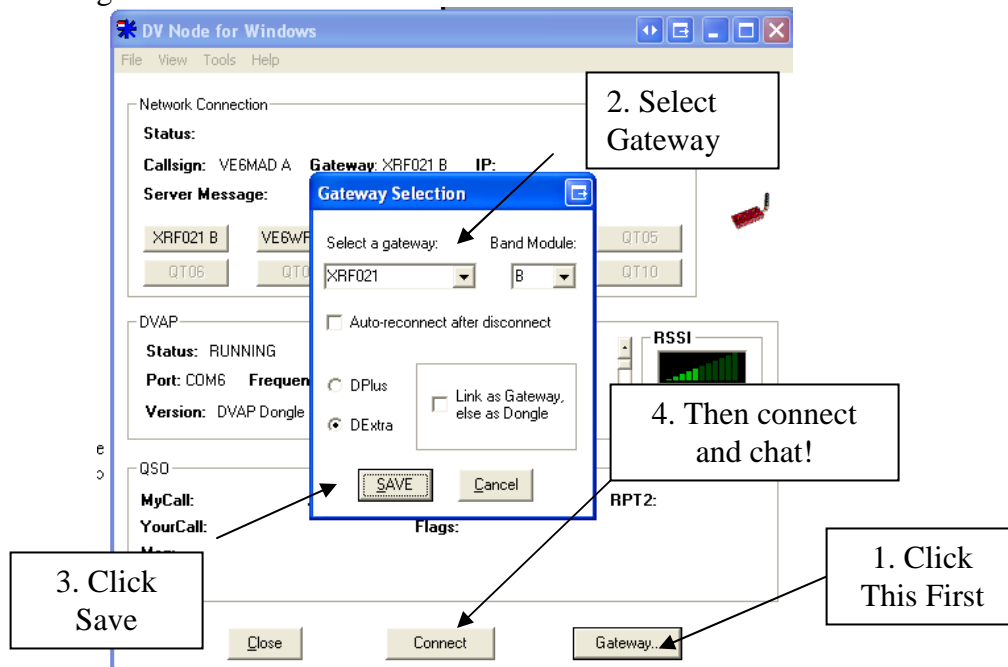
DV Node for Windows

File View Tools Help

Network Connection

Status:

Callsign: VE6MAD A Gateway: XRF021 B IP:

Server Message:

XRF021 B VE6WF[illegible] QT05

QT06 QT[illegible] QT10

2. Select Gateway

Gateway Selection

Select a gateway: Band Module:

XRF021 B

Auto-reconnect after disconnect

DPlus

DExtra

Link as Gateway, else as Dongle

SAVE Cancel

DVAP

Status: RUNNING

Port: COM6 Freque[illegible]

Version: DVAP Dongle

RSSI

4. Then connect and chat!

QSO

MyCall:

YourCall:

Flags:

RPT2:

3. Click Save

1. Click This First

Close Connect Gateway...